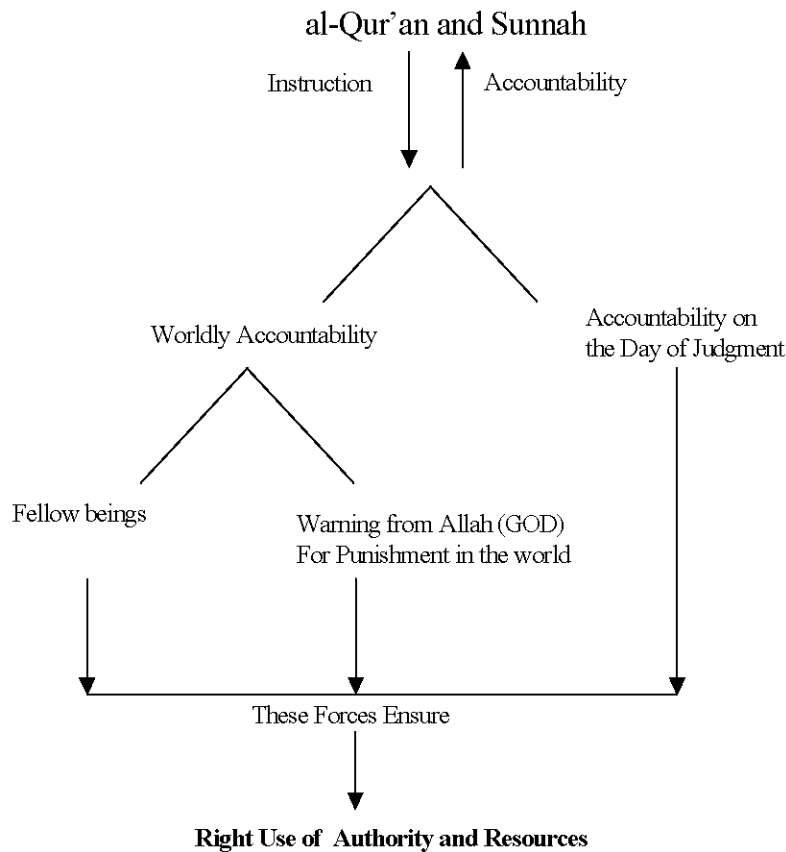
al-Qur'an and Sunnah

Instruction

Accountability

Worldly Accountability

Accountability on the Day of Judgment

Fellow beings

Warning from Allah (GOD) For Punishment in the world

These Forces Ensure

**Right Use of Authority and Resources**